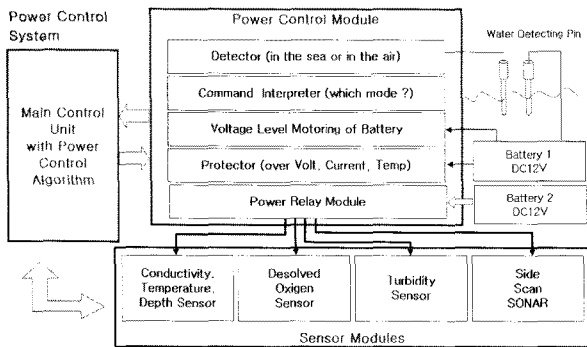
Power Control System

Power Control Module

Water Detecting Pin

Detector (in the sea or in the air)

Command Interpreter (which mode ?)

Main Control Unit with Power Control Algorithm

Voltage Level Motoring of Battery

Protector (over Volt, Current, Temp)

Battery 1 DC12V

Power Relay Module

Battery 2 DC12V

Conductivity, Temperature, Depth Sensor

Desolved Oxigen Sensor

Turbidity Sensor

Side Scan SONAR

Sensor Modules